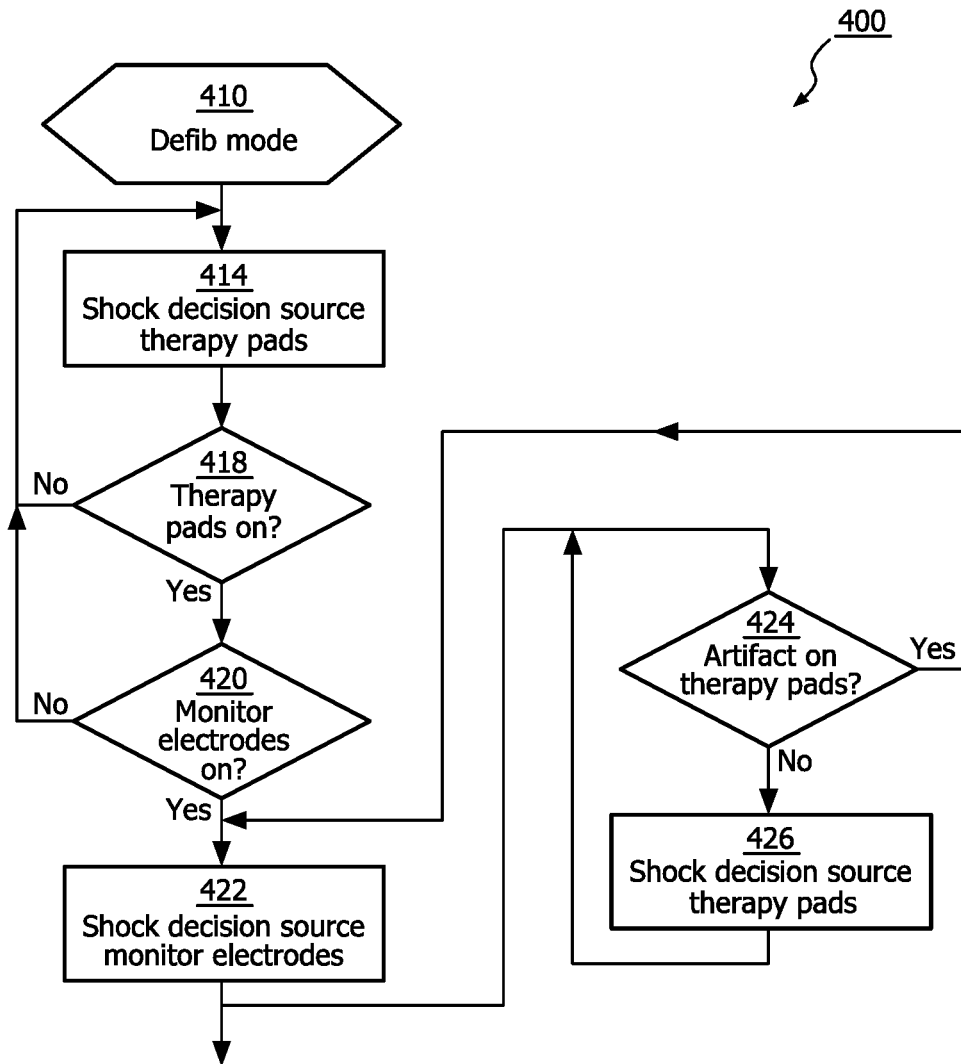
400

410
Defib mode

414
Shock decision source therapy pads

418
Therapy pads on?

No

Yes

420
Monitor electrodes on?

No

Yes

422
Shock decision source monitor electrodes

424
Artifact on therapy pads?

Yes

No

426
Shock decision source therapy pads